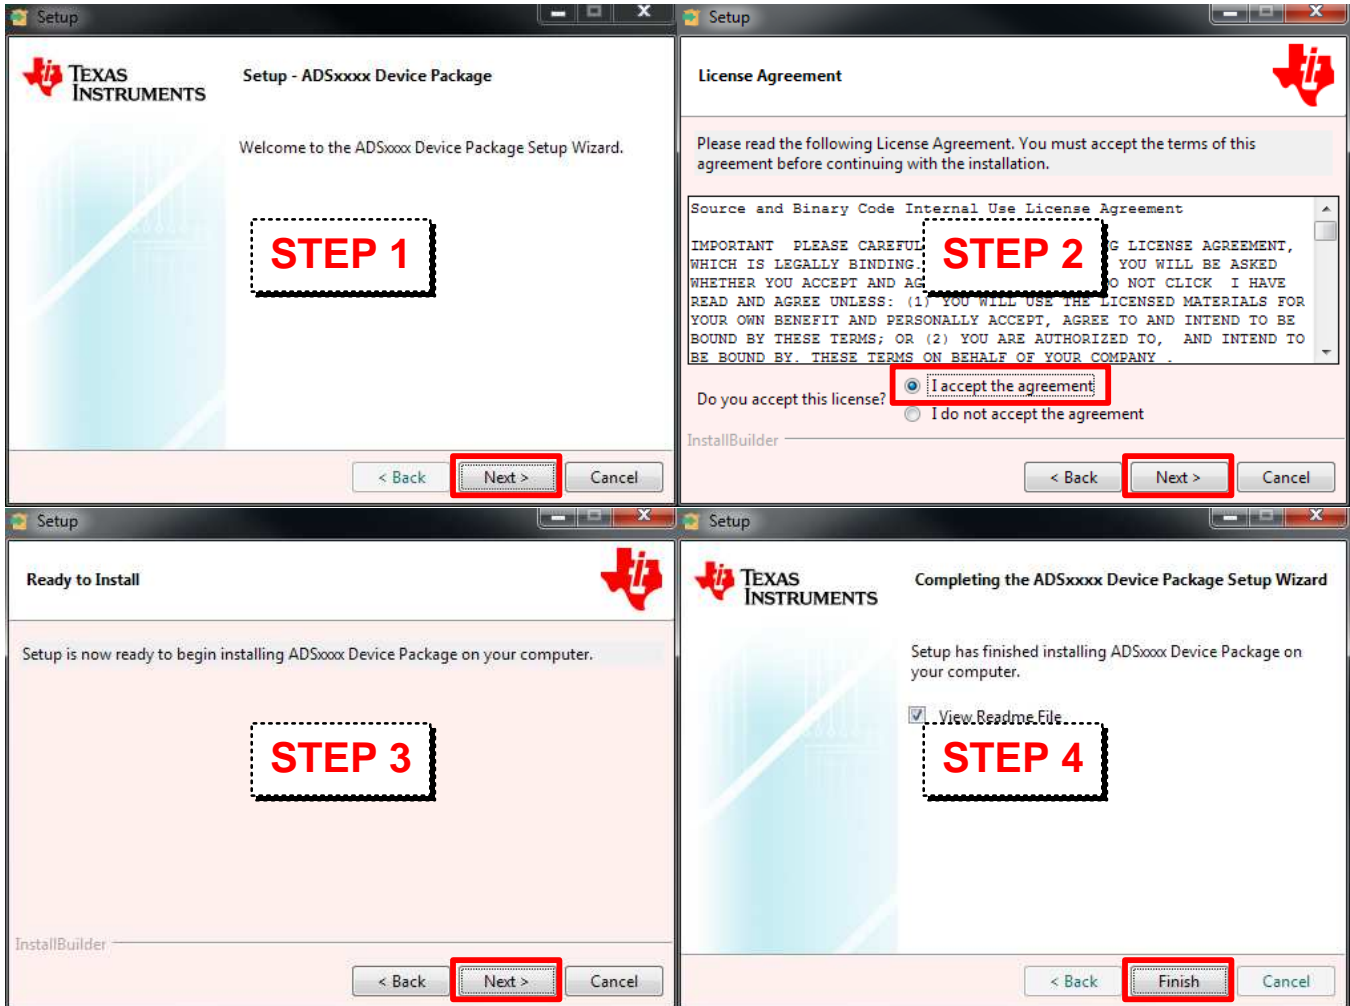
Setup

TEXAS INSTRUMENTS

Setup - ADSxxxx Device Package

Welcome to the ADSxxxx Device Package Setup Wizard.

STEP 1

< Back Next > Cancel

Setup

License Agreement

Please read the following License Agreement. You must accept the terms of this agreement before continuing with the installation.

Source and Binary Code Internal Use License Agreement

IMPORTANT PLEASE CAREFUL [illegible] G LICENSE AGREEMENT, WHICH IS LEGALLY BINDING. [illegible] YOU WILL BE ASKED WHETHER YOU ACCEPT AND AG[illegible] O NOT CLICK I HAVE READ AND AGREE UNLESS: (1) YOU WILL USE THE LICENSED MATERIALS FOR YOUR OWN BENEFIT AND PERSONALLY ACCEPT, AGREE TO AND INTEND TO BE BOUND BY THESE TERMS; OR (2) YOU ARE AUTHORIZED TO, AND INTEND TO BE BOUND BY. THESE TERMS ON BEHALF OF YOUR COMPANY .

STEP 2

Do you accept this license?
I accept the agreement
I do not accept the agreement

InstallBuilder

< Back Next > Cancel

Setup

Ready to Install

Setup is now ready to begin installing ADSxxxx Device Package on your computer.

STEP 3

InstallBuilder

< Back Next > Cancel

Setup

TEXAS INSTRUMENTS

Completing the ADSxxxx Device Package Setup Wizard

Setup has finished installing ADSxxxx Device Package on your computer.

View Readme File

STEP 4

< Back Finish Cancel